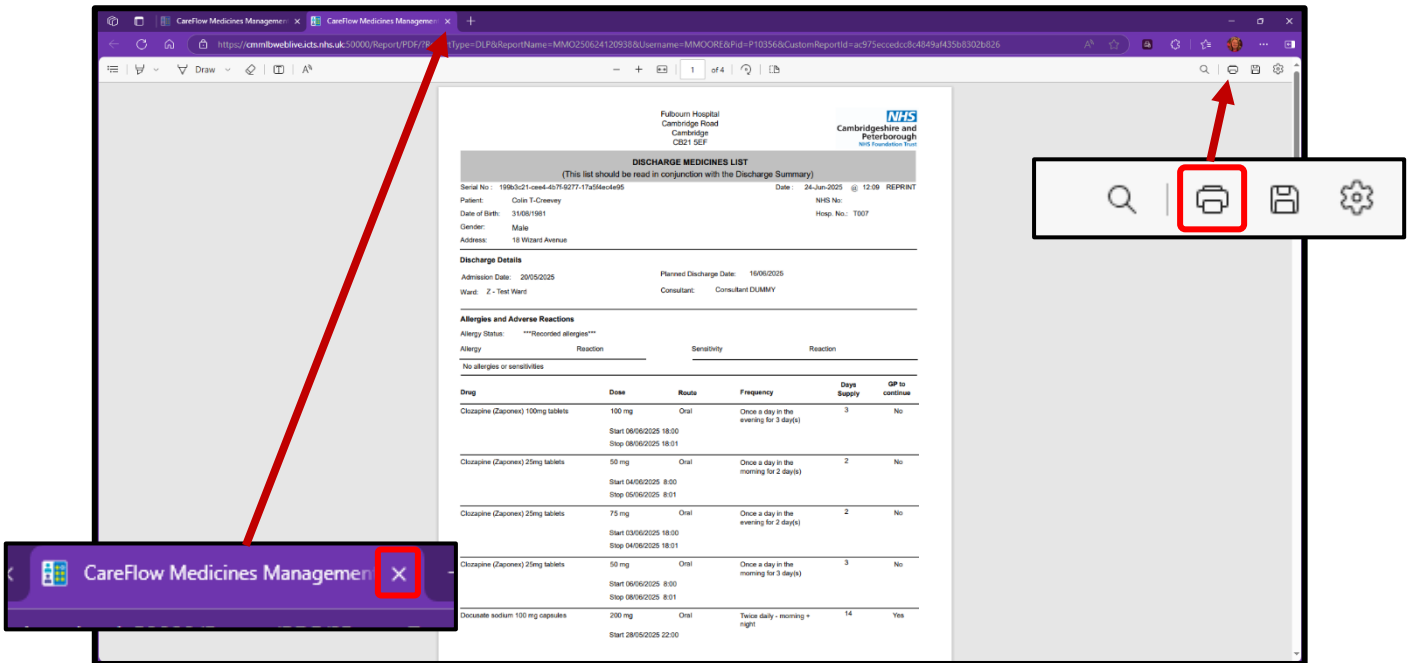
CareFlow Medicines Managem ×
CareFlow Medicines Managem ×
+

https://cmmlbweblive.icts.nhs.uk:50000/Report/PDF/?R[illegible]tType=DLP&ReportName=MMO250624120938&Username=MMOORE&Pid=P10356&CustomReportId=ac975eccedcc8c4849af435b8302b826

Draw

1 of 4

Fulbourn Hospital
Cambridge Road
Cambridge
CB21 5EF

NHS
Cambridgeshire and Peterborough
NHS Foundation Trust

DISCHARGE MEDICINES LIST
(This list should be read in conjunction with the Discharge Summary)

Serial No : 199b3c21-cee4-4b7f-9277-17a5f4ec4e95
Date : 24-Jun-2025 @ 12:09 REPRINT
Patient: Colin T-Creevey
NHS No:
Date of Birth: 31/08/1981
Hosp. No.: T007
Gender: Male
Address: 18 Wizard Avenue

Discharge Details
Admission Date: 20/05/2025
Planned Discharge Date: 16/06/2025
Ward: Z - Test Ward
Consultant: Consultant DUMMY

Allergies and Adverse Reactions
Allergy Status: ***Recorded allergies***

| Allergy | Reaction | Sensitivity | Reaction |
|---|---|---|---|
| No allergies or sensitivities | | | |

| Drug | Dose | Route | Frequency | Days Supply | GP to continue |
|---|---|---|---|---|---|
| Clozapine (Zaponex) 100mg tablets | 100 mg<br>Start 06/06/2025 18:00<br>Stop 08/06/2025 18:01 | Oral | Once a day in the evening for 3 day(s) | 3 | No |
| Clozapine (Zaponex) 25mg tablets | 50 mg<br>Start 04/06/2025 8:00<br>Stop 05/06/2025 8:01 | Oral | Once a day in the morning for 2 day(s) | 2 | No |
| Clozapine (Zaponex) 25mg tablets | 75 mg<br>Start 03/06/2025 18:00<br>Stop 04/06/2025 18:01 | Oral | Once a day in the evening for 2 day(s) | 2 | No |
| Clozapine (Zaponex) 25mg tablets | 50 mg<br>Start 06/06/2025 8:00<br>Stop 08/06/2025 8:01 | Oral | Once a day in the morning for 3 day(s) | 3 | No |
| Docusate sodium 100 mg capsules | 200 mg<br>Start 28/05/2025 22:00 | Oral | Twice daily - morning + night | 14 | Yes |

CareFlow Medicines Management ×